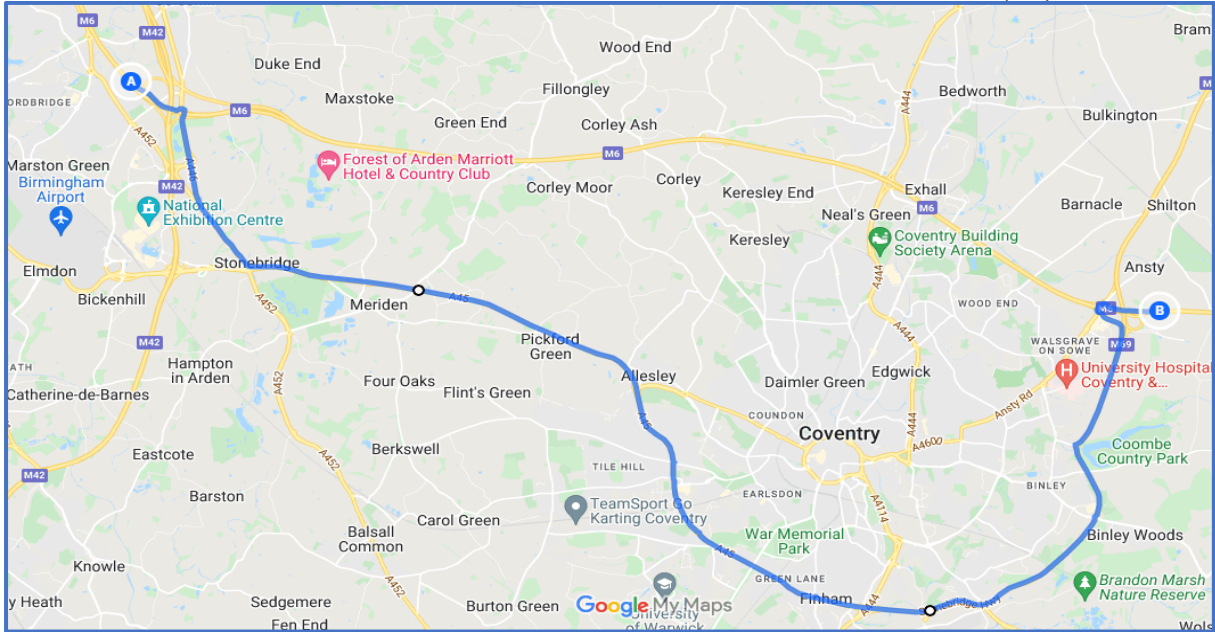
M6
M42
A
ORDBRIDGE
Duke End
Maxstoke
Wood End
Fillongley
Green End
Corley Ash
Bedworth
Bulkington
Bram
M6
A452
A446
Marston Green
Birmingham Airport
Forest of Arden Marriott Hotel & Country Club
M6
Corley Moor
Corley
Keresley End
Exhall
Barnacle
Shilton
National Exhibition Centre
Neal's Green
M6
Coventry Building Society Arena
Keresley
Elmdon
Stonebridge
Ansty
Bickenhill
A452
Meriden
A45
A444
WOOD END
M6
B
Pickford Green
WALSGRAVE ON SOWE
M69
M42
Hampton in Arden
Allesley
Edgwick
University Hospital Coventry &...
ATH
Four Oaks
Flint's Green
Daimler Green
A452
Catherine-de-Barnes
A45
COUNDON
A444
Ansty Rd
Coventry
A4600
Coombe Country Park
Eastcote
Berkswell
TILE HILL
BINLEY
M42
TeamSport Go Karting Coventry
EARLSDON
A4114
Barston
Carol Green
War Memorial Park
Binley Woods
A45
Balsall Common
Knowle
GREEN LANE
Brandon Marsh Nature Reserve
A452
y Heath
Sedgemere
Burton Green
Google My Maps
University of Warwick
Finham
A444
Fen End
Wols